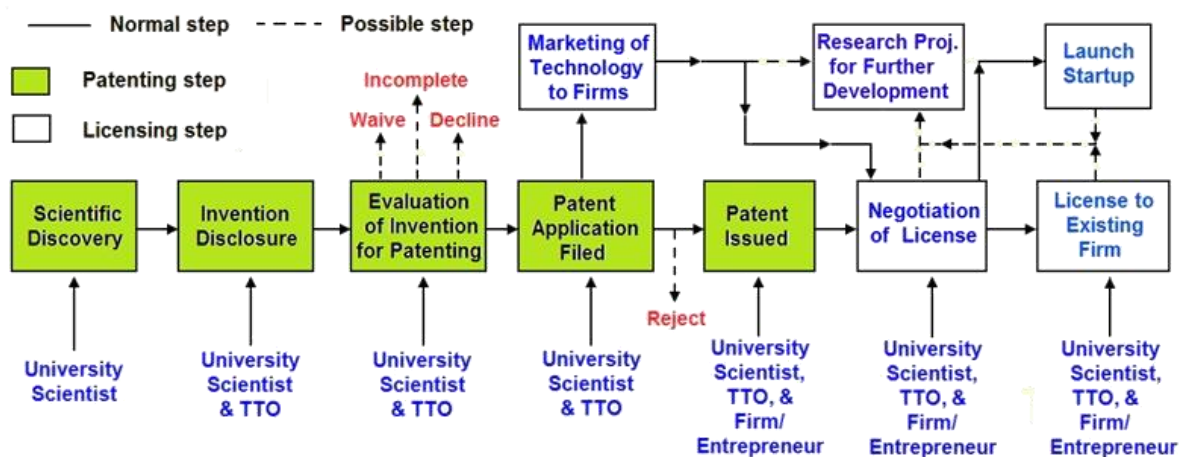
Normal step
Possible step
Patenting step
Licensing step

Incomplete
Waive
Decline

Marketing of Technology to Firms
Research Proj. for Further Development
Launch Startup

Scientific Discovery
Invention Disclosure
Evaluation of Invention for Patenting
Patent Application Filed
Patent Issued
Negotiation of License
License to Existing Firm

Reject

University Scientist
University Scientist & TTO
University Scientist & TTO
University Scientist & TTO
University Scientist, TTO, & Firm/ Entrepreneur
University Scientist, TTO, & Firm/ Entrepreneur
University Scientist, TTO, & Firm/ Entrepreneur